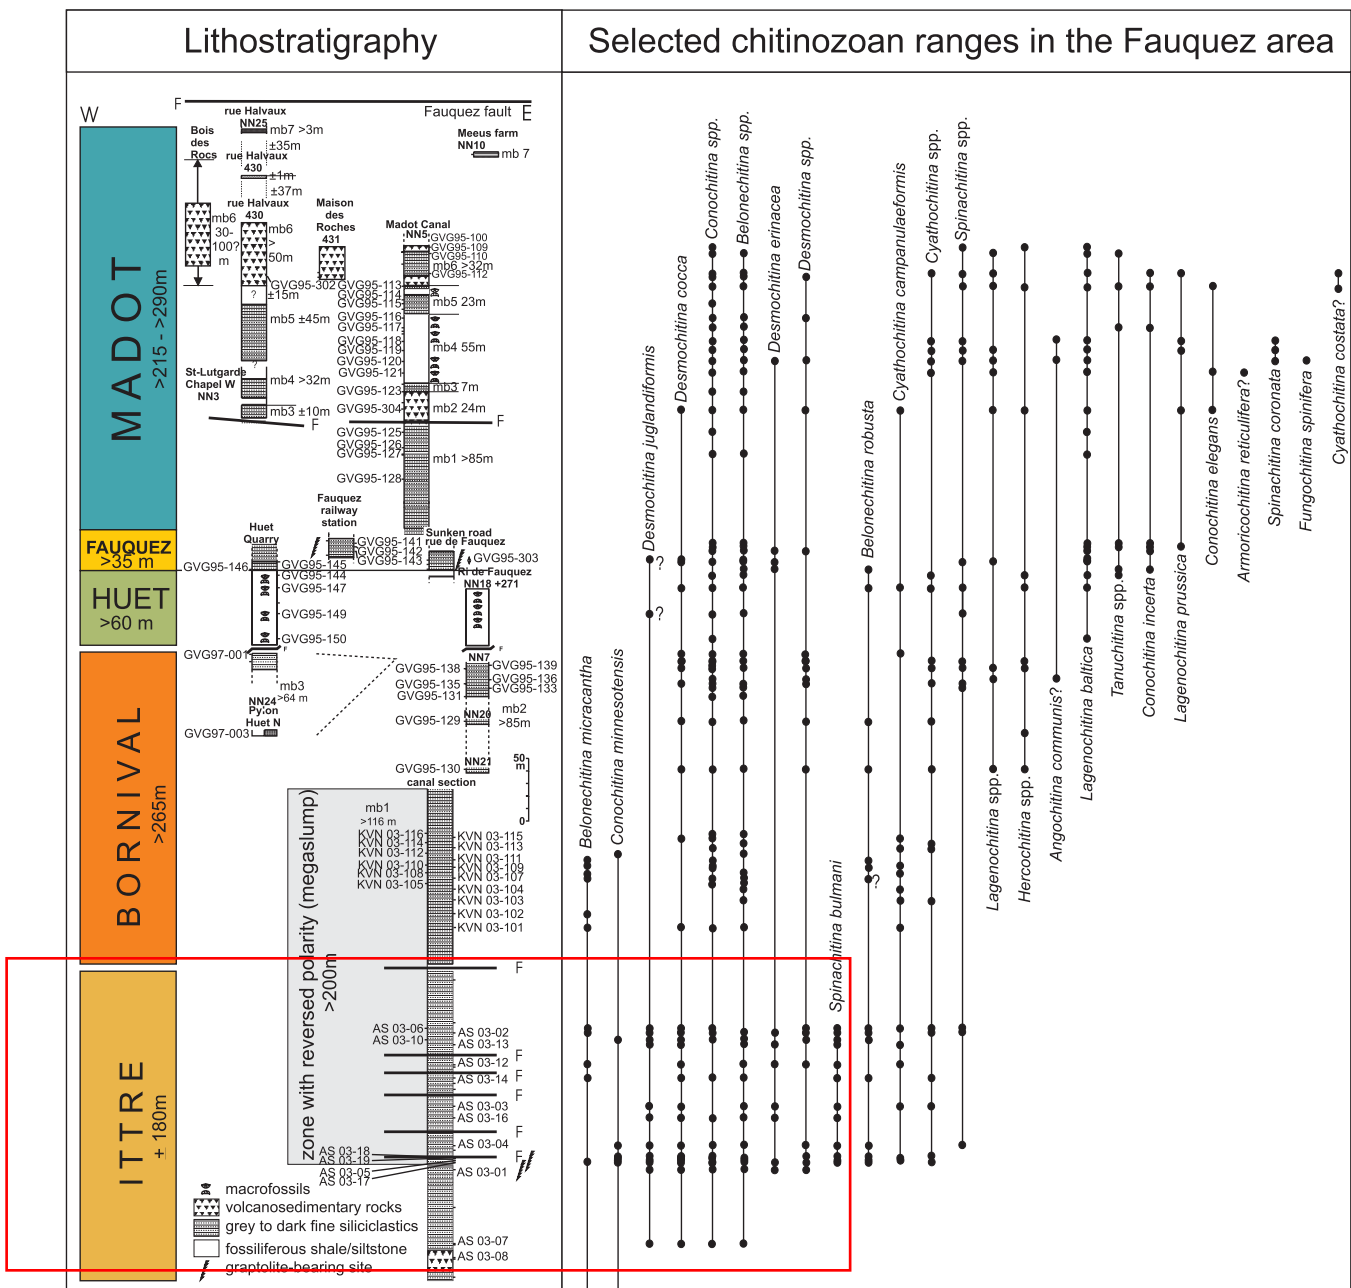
Lithostratigraphy

Selected chitinozoan ranges in the Fauquez area

W

F

Fauquez fault

E

rue Halvaux NN25

mb7 >3m

±35m

Bois des Rocs

rue Halvaux 430

±1m

±37m

Meeus farm NN10

mb 7

rue Halvaux 430

mb6 30-100? m

mb6 > 50m

Maison des Roches 431

Madot Canal NN5

GVG95-100
GVG95-109
GVG95-110
GVG95-112

mb6 >32m

GVG95-302

±15m

GVG95-113
GVG95-114
GVG95-115

mb5 23m

mb5 ±45m

GVG95-116
GVG95-117
GVG95-118
GVG95-119
GVG95-120
GVG95-121

mb4 55m

St-Lutgarde Chapel W NN3

mb4 >32m

GVG95-123

mb3 7m

mb3 ±10m

GVG95-304

mb2 24m

F

F

GVG95-125
GVG95-126
GVG95-127

mb1 >85m

GVG95-128

M A D O T

>215 - >290m

Fauquez railway station

Huet Quarry

Sunken road rue de Fauquez

GVG95-141
GVG95-142
GVG95-143

GVG95-303

FAUQUEZ >35 m

GVG95-146

GVG95-145
GVG95-144
GVG95-147

Rl de Fauquez NN18 +271

HUET >60 m

GVG95-149

GVG95-150

GVG97-001

NN7

GVG95-138
GVG95-135
GVG95-131

GVG95-139
GVG95-136
GVG95-133

mb3 >64 m

NN24 Pylon Huet N

NN20

mb2 >85m

GVG95-129

GVG97-003

GVG95-130

NN21

canal section

50 m

0

B O R N I V A L

>265m

mb1 >116 m

zone with reversed polarity (megaslump) >200m

KVN 03-116
KVN 03-114
KVN 03-112
KVN 03-110
KVN 03-108
KVN 03-105

KVN 03-115
KVN 03-113
KVN 03-111
KVN 03-109
KVN 03-107
KVN 03-104
KVN 03-103
KVN 03-102
KVN 03-101

F

AS 03-06
AS 03-10

AS 03-02
AS 03-13

AS 03-12

F

AS 03-14

F

F

AS 03-03
AS 03-16

AS 03-04

F

AS 03-18
AS 03-19
AS 03-05
AS 03-17

AS 03-01

F

I T T R E

+ 180m

macrofossils
volcanosedimentary rocks
grey to dark fine siliciclastics
fossiliferous shale/siltstone
graptolite-bearing site

AS 03-07
AS 03-08

Belonechitina micracantha
Conochitina minnesotensis
Desmochitina juglandiformis
Desmochitina cocca
Conochitina spp.
Belonechitina spp.
Desmochitina erinacea
Desmochitina spp.
Spinachitina bulmani
Belonechitina robusta
Cyathochitina campanulaeformis
Cyathochitina spp.
Spinachitina spp.
Lagenochitina spp.
Hercochitina spp.
Angochitina communis?
Lagenochitina baltica
Tanuchitina spp.
Conochitina incerta
Lagenochitina prussica
Conochitina elegans
Armoricochitina reticulifera?
Spinachitina coronata
Fungochitina spinifera
Cyathochitina costata?

?
?
?